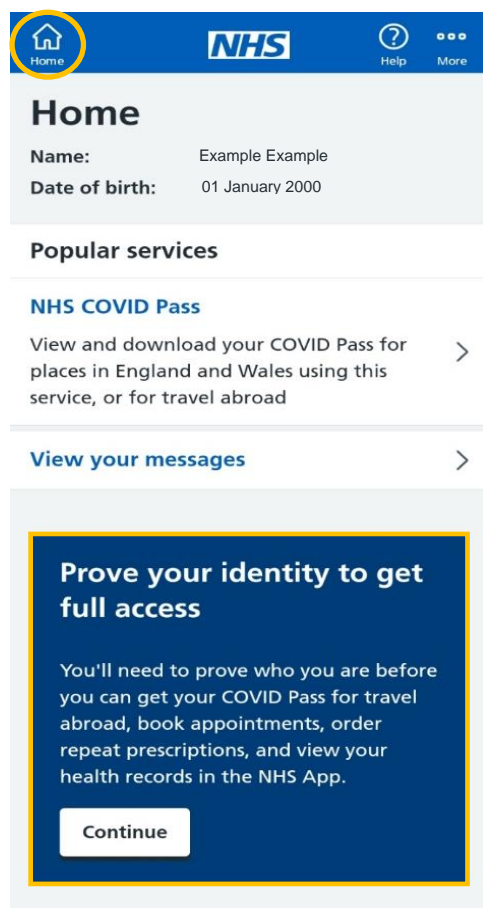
Home

NHS

Help

More

Home

Name: Example Example

Date of birth: 01 January 2000

Popular services

NHS COVID Pass

View and download your COVID Pass for places in England and Wales using this service, or for travel abroad

View your messages

Prove your identity to get full access

You'll need to prove who you are before you can get your COVID Pass for travel abroad, book appointments, order repeat prescriptions, and view your health records in the NHS App.

Continue